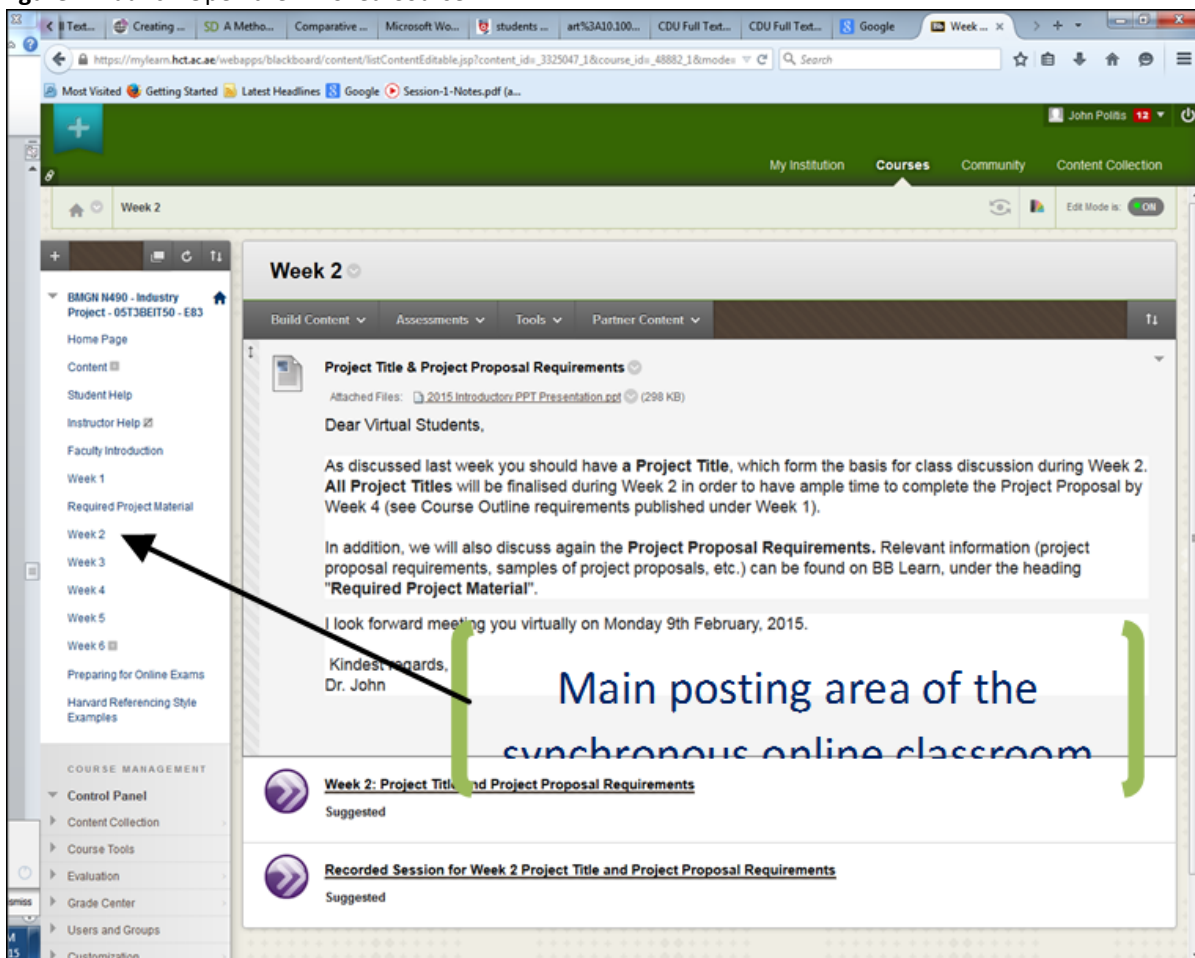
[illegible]

ll Text... Creating ... SD A Metho... Comparative ... Microsoft Wo... students ... art%3A10.100... CDU Full Text... CDU Full Text... Google Week ...

https://mylearn.hct.ac.ae/webapps/blackboard/content/listContentEditable.jsp?content_id=_3325047_1&course_id=_48882_1&mode= Search

Most Visited Getting Started Latest Headlines Google Session-1-Notes.pdf (a...

John Politis 12

My Institution Courses Community Content Collection

Week 2

Edit Mode is: ON

BMGN N490 - Industry Project - 05T3BEIT50 - E83

Home Page
Content
Student Help
Instructor Help
Faculty Introduction
Week 1
Required Project Material
Week 2
Week 3
Week 4
Week 5
Week 6
Preparing for Online Exams
Harvard Referencing Style Examples

COURSE MANAGEMENT
Control Panel
Content Collection
Course Tools
Evaluation
Grade Center
Users and Groups
Customization

Week 2

Build Content Assessments Tools Partner Content

Project Title & Project Proposal Requirements

Attached Files: 2015 Introductory PPT Presentation.ppt (298 KB)

Dear Virtual Students,

As discussed last week you should have **a Project Title**, which form the basis for class discussion during Week 2. **All Project Titles** will be finalised during Week 2 in order to have ample time to complete the Project Proposal by Week 4 (see Course Outline requirements published under Week 1).

In addition, we will also discuss again the **Project Proposal Requirements.** Relevant information (project proposal requirements, samples of project proposals, etc.) can be found on BB Learn, under the heading "**Required Project Material**".

I look forward meeting you virtually on Monday 9th February, 2015.

Kindest regards,
Dr. John

Main posting area of the synchronous online classroom

Week 2: Project Title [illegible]nd Project Proposal Requirements
Suggested

Recorded Session for Week 2 Project Title and Project Proposal Requirements
Suggested

smiss